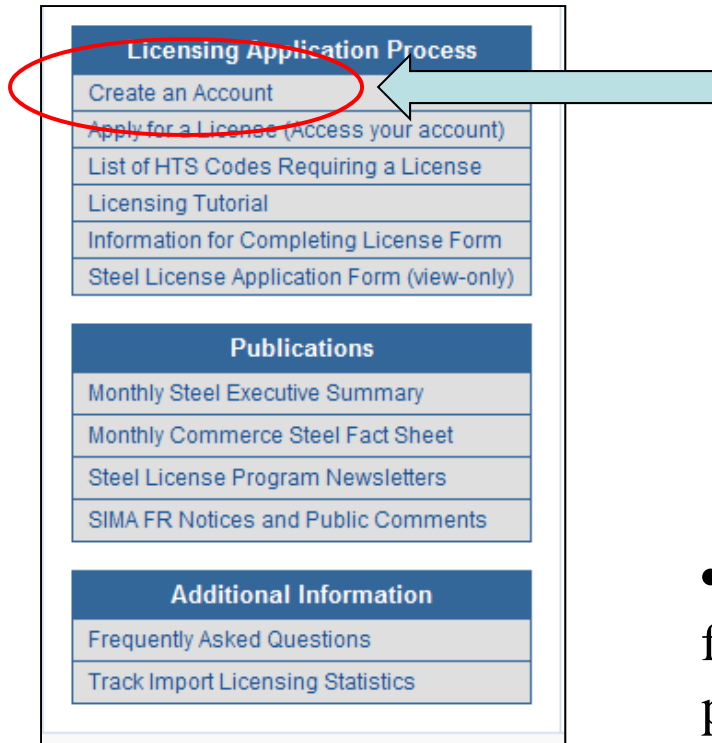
Licensing Application Process
Create an Account
Apply for a License (Access your account)
List of HTS Codes Requiring a License
Licensing Tutorial
Information for Completing License Form
Steel License Application Form (view-only)

Publications
Monthly Steel Executive Summary
Monthly Commerce Steel Fact Sheet
Steel License Program Newsletters
SIMA FR Notices and Public Comments

Additional Information
Frequently Asked Questions
Track Import Licensing Statistics

• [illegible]
f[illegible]
p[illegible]